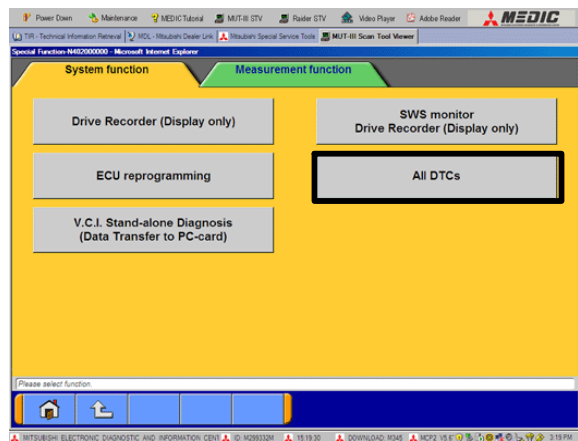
Power Down Maintenance MEDIC Tutorial MUT-III STV Raider STV Video Player Adobe Reader MEDIC

TIR - Technical Information Retrieval MDL - Mitsubishi Dealer Link Mitsubishi Special Service Tools MUT-III Scan Tool Viewer

Special Function-N482000000 - Microsoft Internet Explorer

System function

Measurement function

Drive Recorder (Display only)

SWS monitor
Drive Recorder (Display only)

ECU reprogramming

All DTCs

V.C.I. Stand-alone Diagnosis
(Data Transfer to PC-card)

Please select function.

MITSUBISHI ELECTRONIC DIAGNOSTIC AND INFORMATION CENT ID: M299332M 15:19:30 DOWNLOAD: M345 MCP2 V5.6 3:19 PM